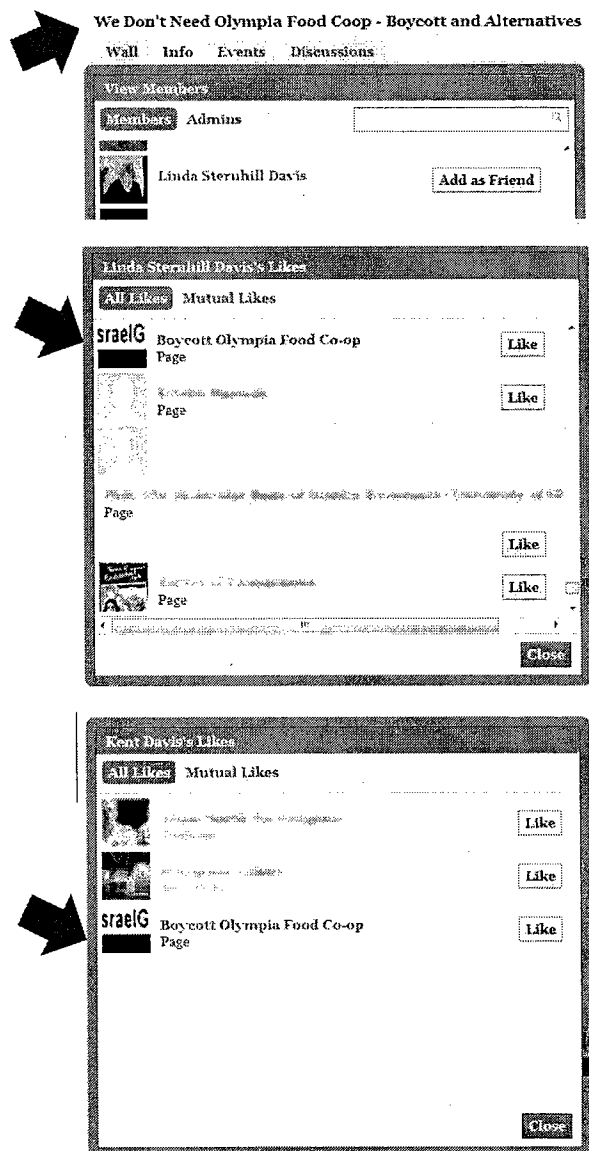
We Don't Need Olympia Food Coop - Boycott and Alternatives

Wall Info Events Discussions

View Members

Members Admins

Linda Sternhill Davis

Add as Friend

Linda Sternhill Davis's Likes

All Likes Mutual Likes

sraelG

Boycott Olympia Food Co-op

Page

Like

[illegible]

Page

Like

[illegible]

Page

Like

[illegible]

Page

Like

Close

Kent Davis's Likes

All Likes Mutual Likes

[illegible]

Like

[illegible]

Like

sraelG

Boycott Olympia Food Co-op

Page

Like

Close